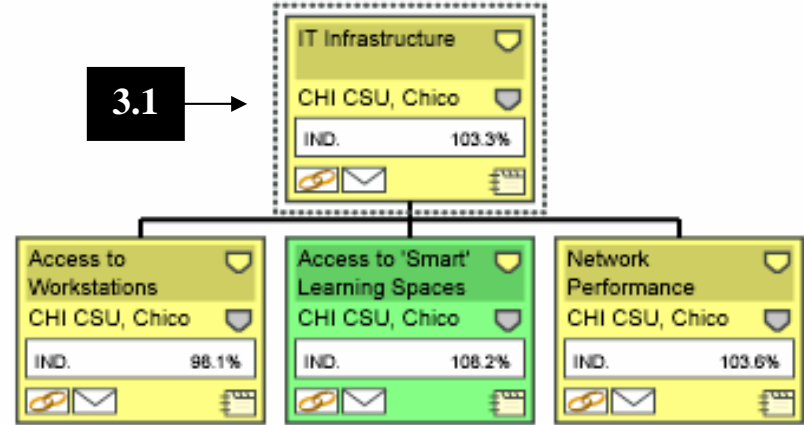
3.1

IT Infrastructure
CHI CSU, Chico
IND. 103.3%

Access to Workstations
CHI CSU, Chico
IND. 98.1%

Access to 'Smart' Learning Spaces
CHI CSU, Chico
IND. 108.2%

Network Performance
CHI CSU, Chico
IND. 103.6%